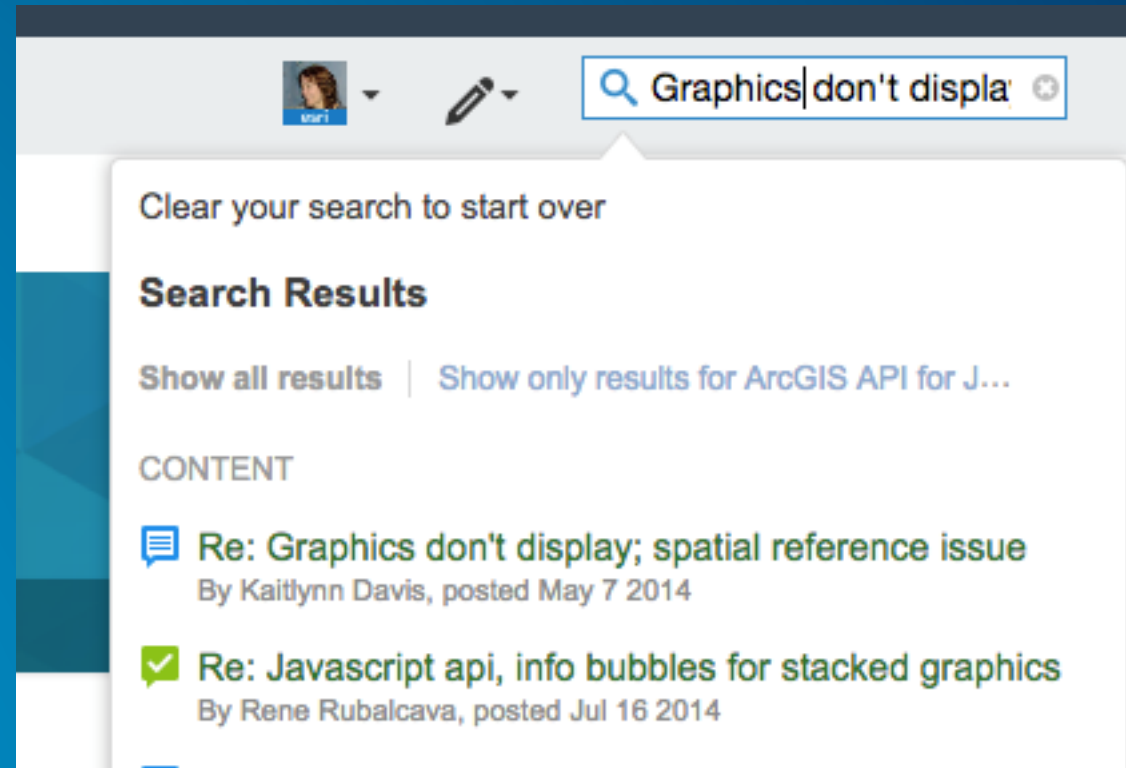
Graphics don't displa

Clear your search to start over

Search Results

Show all results | Show only results for ArcGIS API for J...

CONTENT

Re: Graphics don't display; spatial reference issue
By Kaitlynn Davis, posted May 7 2014

Re: Javascript api, info bubbles for stacked graphics
By Rene Rubalcava, posted Jul 16 2014